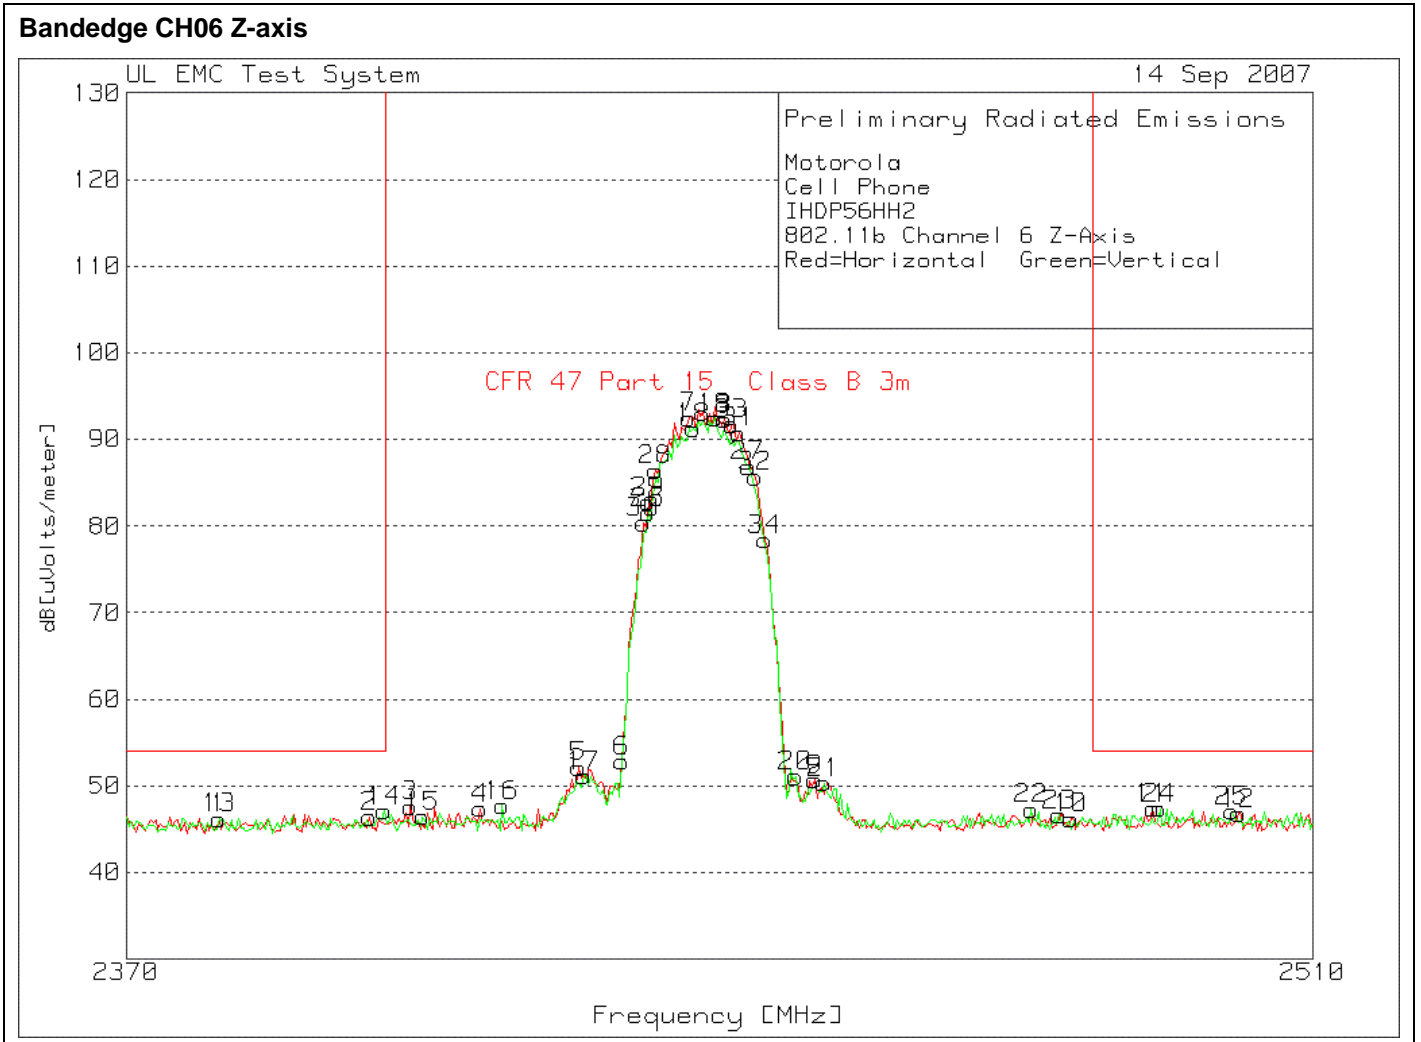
Bandedge CH06 Z-axis

UL EMC Test System

14 Sep 2007

Preliminary Radiated Emissions

Motorola
Cell Phone
IHDP56HH2
802.11b Channel 6 Z-Axis
Red=Horizontal Green=Vertical

CFR 47 Part 15 Class B 3m

130
120
110
100
90
80
70
60
50
40

dB[uVolts/meter]

2370
2510

Frequency [MHz]